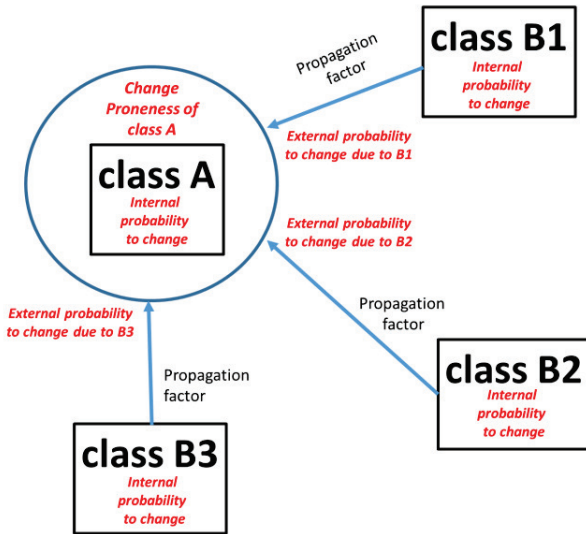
Propagation factor

class B1
Internal probability to change

Change Proneness of class A

External probability to change due to B1

class A
Internal probability to change

External probability to change due to B2

Propagation factor

External probability to change due to B3

Propagation factor

class B2
Internal probability to change

class B3
Internal probability to change